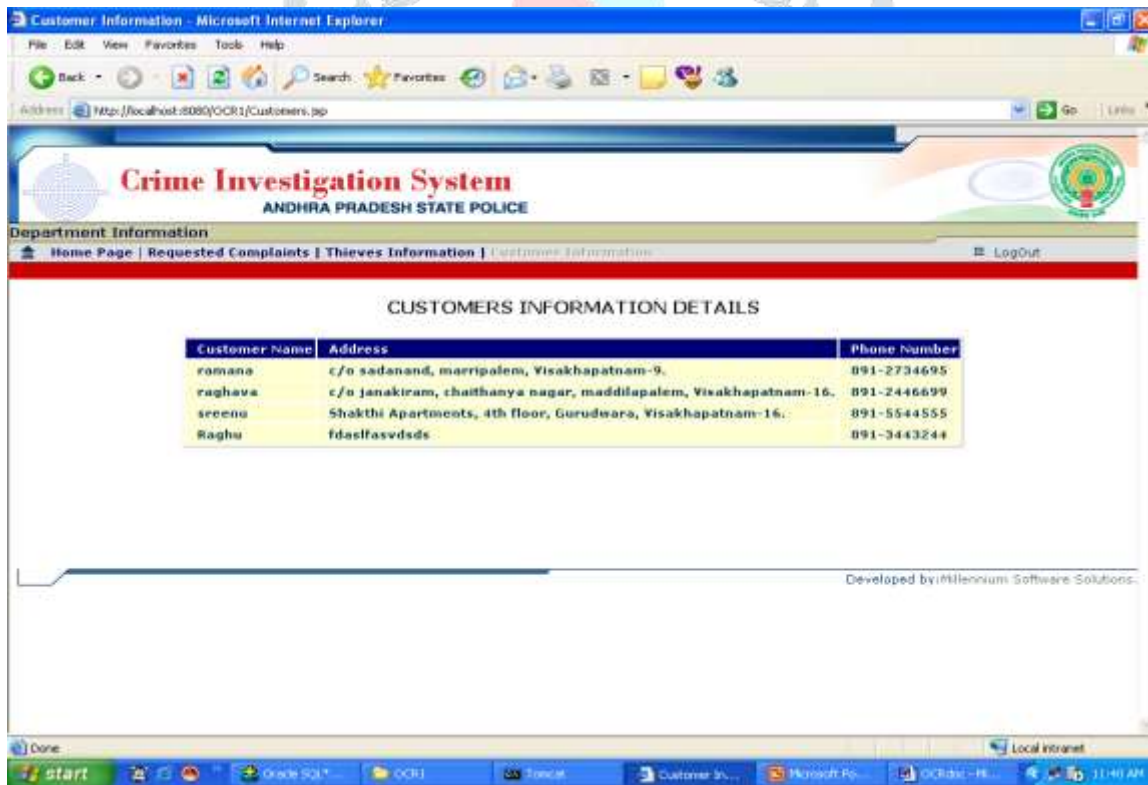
Customer Information - Microsoft Internet Explorer

File Edit View Favorites Tools Help

Back Search Favorites

Address http://localhost:8080/OCR1/Customers.jsp Go Links

Crime Investigation System
ANDHRA PRADESH STATE POLICE

Department Information

Home Page | Requested Complaints | Thieves Information | Customer Information

LogOut

CUSTOMERS INFORMATION DETAILS

| Customer Name | Address | Phone Number |
|---|---|---|
| ramana | c/o sadanand, marripalem, Visakhapatnam-9. | 891-2734695 |
| raghava | c/o janakiram, chaithanya nagar, maddilapalem, Visakhapatnam-16. | 891-2446699 |
| sreenu | Shakthi Apartments, 4th floor, Gurudwara, Visakhapatnam-16. | 891-5544555 |
| Raghu | fdaslfasvdsds | 891-3443244 |

Developed by:Millennium Software Solutions.

Done

Local intranet

start Oracle SQL*... OCR1 Tomcat Customer In... Microsoft Po... OCRdoc - Mi... 11:40 AM